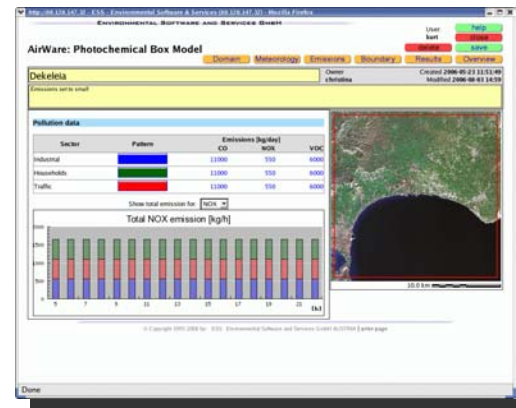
http://44.128.147.32 - ESS - Environmental Software & Services (44.128.147.32) - Mozilla Firefox

Environmental Software and Services GmbH

User kurt

help
close
delete
save

AirWare: Photochemical Box Model

Domain Meteorology Emissions Boundary Results Overview

Dekeleia

Owner christina

Created 2006-05-23 11:51:49
Modified 2006-06-03 14:59

Emissions set to small

Pollution data

| Sector | Pattern | CO | NOX | VOC |
|---|---|---|---|---|
| Industrial | | 11000 | 550 | 6000 |
| Households | | 11000 | 550 | 6000 |
| Traffic | | 11000 | 550 | 6000 |

Emissions [kg/day]

Show total emission for: NOX

Total NOX emission [kg/h]

5 7 9 11 13 15 17 19 21 [h]

10.0 km

© Copyright 1995-2006 by ESS Environmental Software and Services GmbH AUSTRIA | print page

Done